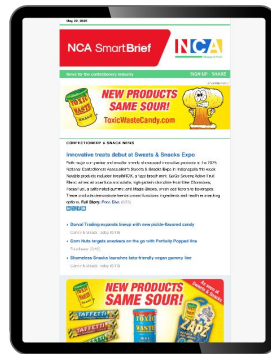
May 20, 2025

NCA SmartBrief

NCA

News for the confectionery industry

SIGN UP SHARE

TOXIC WASTE

NEW PRODUCTS SAME SOUR!

ToxicWasteCandy.com

CONFECTIONERY & SNACK NEWS

Innovative treats debut at Sweets & Snacks Expo

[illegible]

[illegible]

• Sonoid Trading expands lineup with new pickle-flavored candy

• Grim Nuts targets snackers on the go with Perfectly Popped line

• Shameless Snacks launches keto-friendly vegan gummy line

NEW PRODUCTS SAME SOUR!

TAFFETEA

ZAPZ